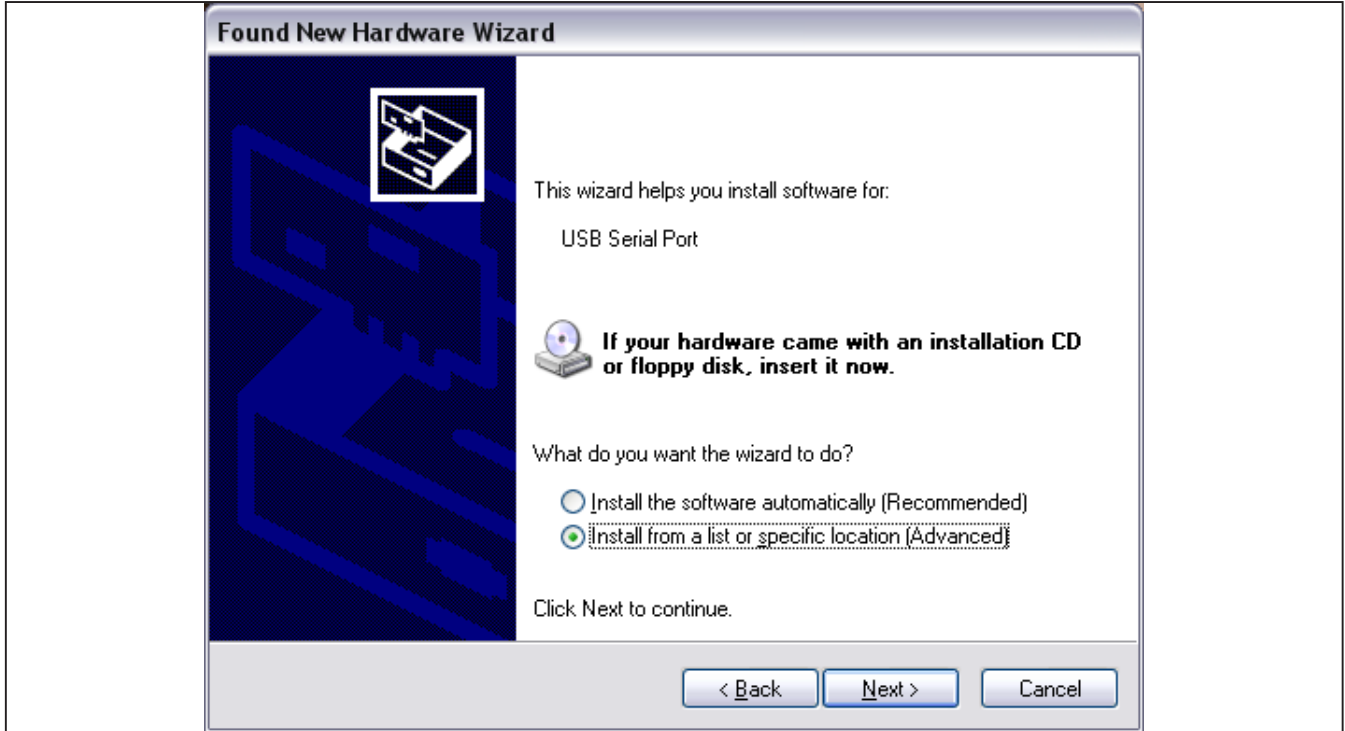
Found New Hardware Wizard

This wizard helps you install software for:

USB Serial Port

If your hardware came with an installation CD or floppy disk, insert it now.

What do you want the wizard to do?

Install the software automatically (Recommended)
Install from a list or specific location (Advanced)

Click Next to continue.

< Back
Next >
Cancel